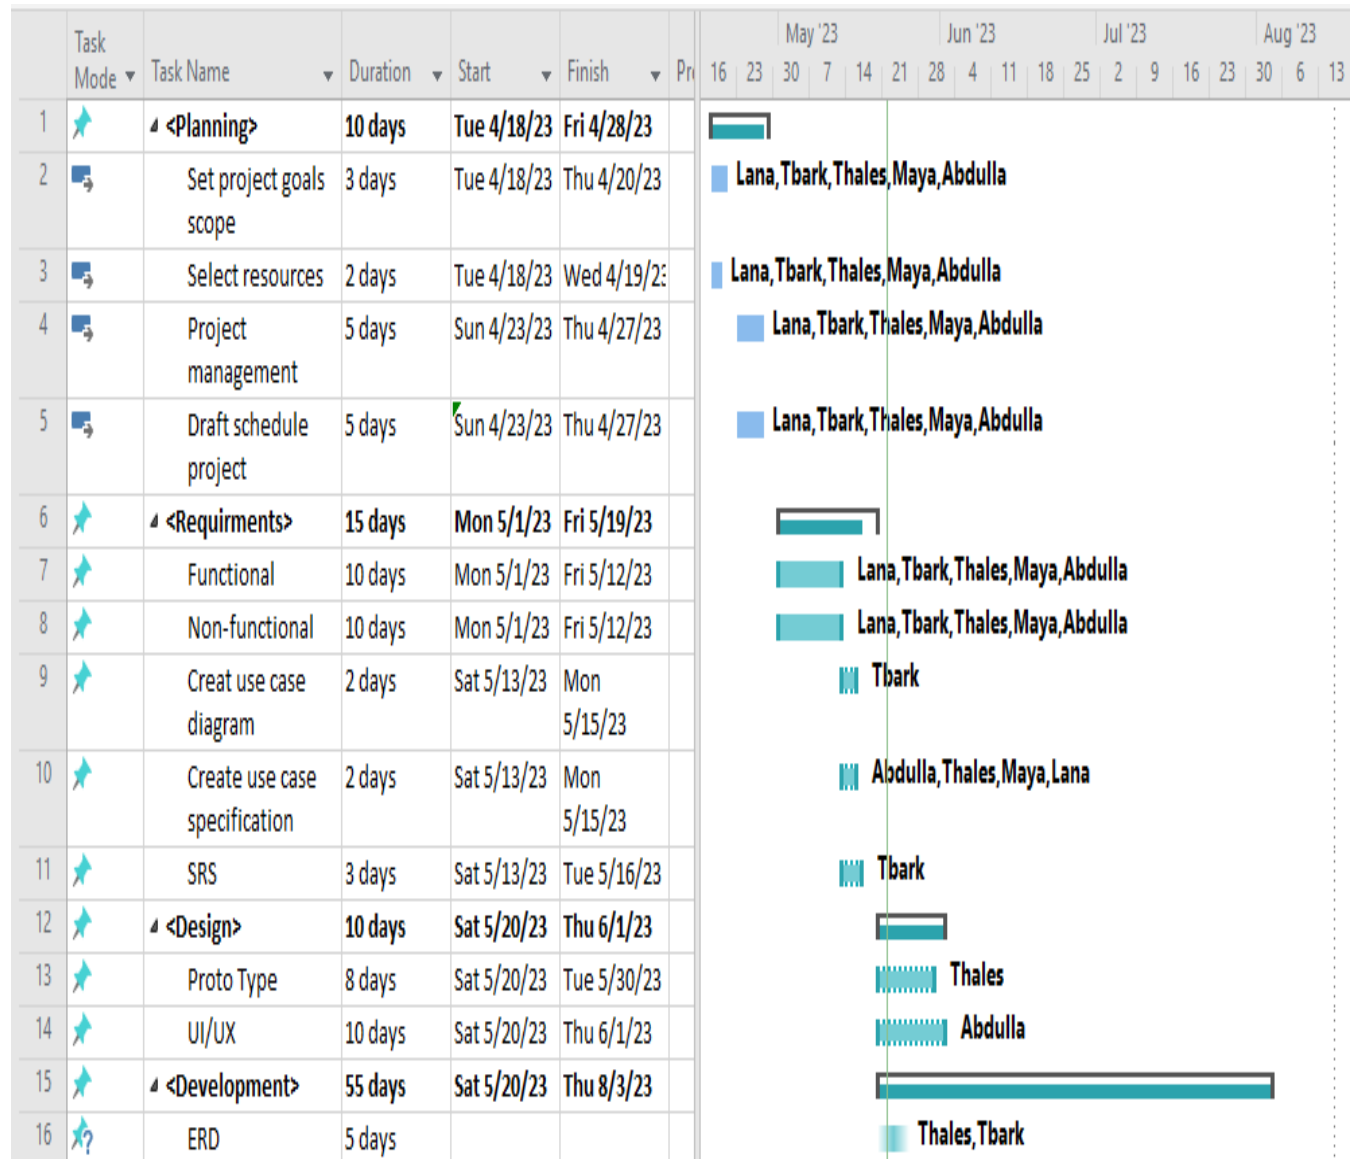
|  | Task Mode | Task Name | Duration | Start | Finish | Pr |
|---|---|---|---|---|---|---|
| 1 |  | ◢ <Planning> | 10 days | Tue 4/18/23 | Fri 4/28/23 |  |
| 2 |  | Set project goals scope | 3 days | Tue 4/18/23 | Thu 4/20/23 |  |
| 3 |  | Select resources | 2 days | Tue 4/18/23 | Wed 4/19/2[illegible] |  |
| 4 |  | Project management | 5 days | Sun 4/23/23 | Thu 4/27/23 |  |
| 5 |  | Draft schedule project | 5 days | Sun 4/23/23 | Thu 4/27/23 |  |
| 6 |  | ◢ <Requirments> | 15 days | Mon 5/1/23 | Fri 5/19/23 |  |
| 7 |  | Functional | 10 days | Mon 5/1/23 | Fri 5/12/23 |  |
| 8 |  | Non-functional | 10 days | Mon 5/1/23 | Fri 5/12/23 |  |
| 9 |  | Creat use case diagram | 2 days | Sat 5/13/23 | Mon 5/15/23 |  |
| 10 |  | Create use case specification | 2 days | Sat 5/13/23 | Mon 5/15/23 |  |
| 11 |  | SRS | 3 days | Sat 5/13/23 | Tue 5/16/23 |  |
| 12 |  | ◢ <Design> | 10 days | Sat 5/20/23 | Thu 6/1/23 |  |
| 13 |  | Proto Type | 8 days | Sat 5/20/23 | Tue 5/30/23 |  |
| 14 |  | UI/UX | 10 days | Sat 5/20/23 | Thu 6/1/23 |  |
| 15 |  | ◢ <Development> | 55 days | Sat 5/20/23 | Thu 8/3/23 |  |
| 16 |  | ERD | 5 days |  |  |  |

May '23 Jun '23 Jul '23 Aug '23
16 23 30 7 14 21 28 4 11 18 25 2 9 16 23 30 6 13

Lana,Tbark,Thales,Maya,Abdulla
Lana,Tbark,Thales,Maya,Abdulla
Lana,Tbark,Thales,Maya,Abdulla
Lana,Tbark,Thales,Maya,Abdulla
Lana,Tbark,Thales,Maya,Abdulla
Lana,Tbark,Thales,Maya,Abdulla
Tbark
Abdulla,Thales,Maya,Lana
Tbark
Thales
Abdulla
Thales,Tbark